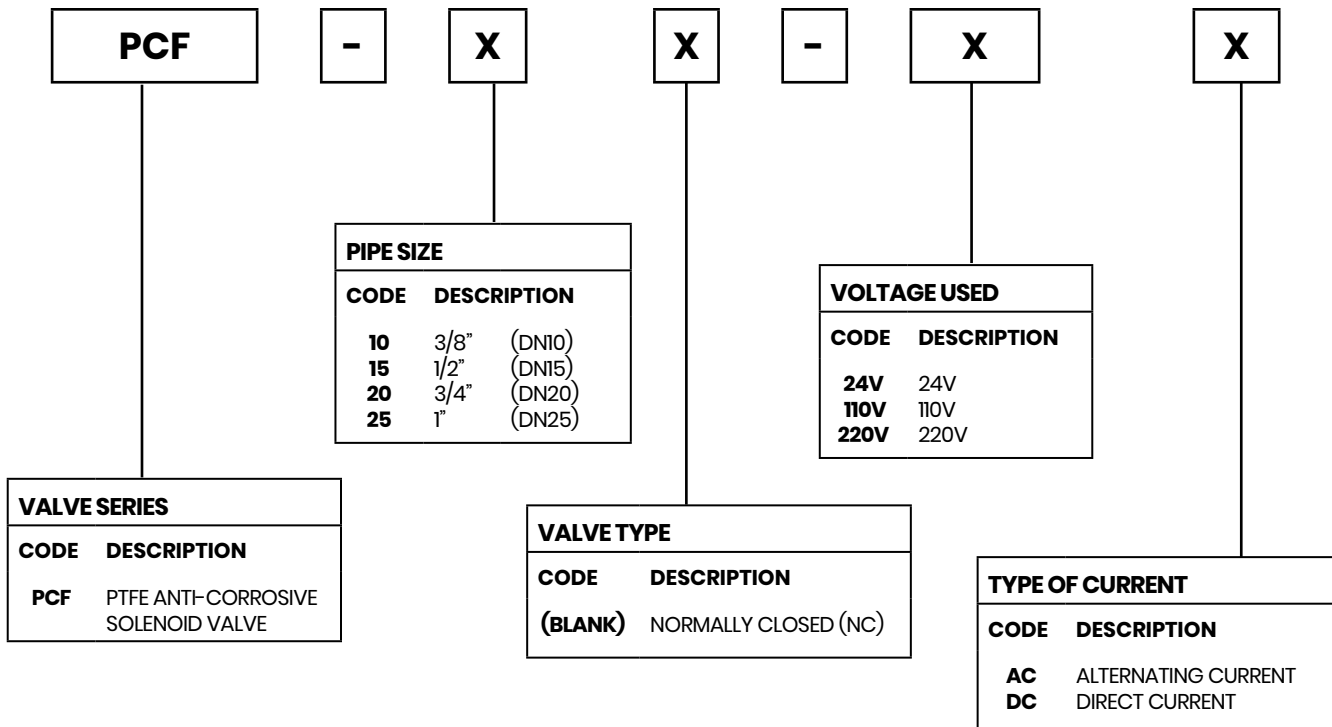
PCF - X X - X X

PIPE SIZE

| CODE | DESCRIPTION | |
|---|---|---|
| 10 | 3/8" | (DN10) |
| 15 | 1/2" | (DN15) |
| 20 | 3/4" | (DN20) |
| 25 | 1" | (DN25) |

VOLTAGE USED

| CODE | DESCRIPTION |
|---|---|
| 24V | 24V |
| 110V | 110V |
| 220V | 220V |

VALVE SERIES

| CODE | DESCRIPTION |
|---|---|
| PCF | PTFE ANTI-CORROSIVE SOLENOID VALVE |

VALVE TYPE

| CODE | DESCRIPTION |
|---|---|
| (BLANK) | NORMALLY CLOSED (NC) |

TYPE OF CURRENT

| CODE | DESCRIPTION |
|---|---|
| AC | ALTERNATING CURRENT |
| DC | DIRECT CURRENT |